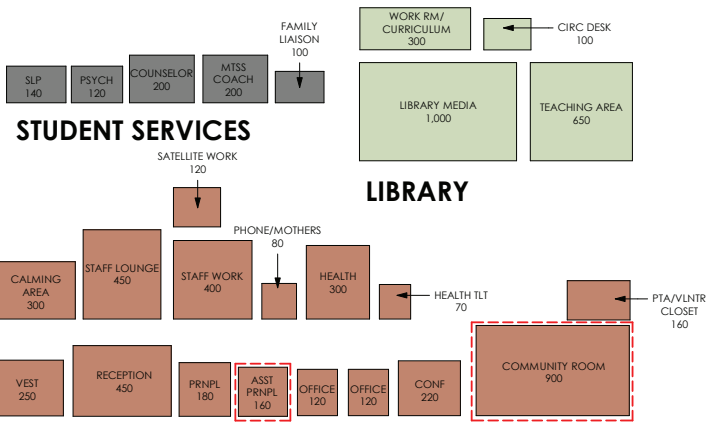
SLP
140

PSYCH
120

COUNSELOR
200

MTSS
COACH
200

FAMILY
LIAISON
100

STUDENT SERVICES

WORK RM/
CURRICULUM
300

CIRC DESK
100

LIBRARY MEDIA
1,000

TEACHING AREA
650

LIBRARY

SATELLITE WORK
120

PHONE/MOTHERS
80

CALMING
AREA
300

STAFF LOUNGE
450

STAFF WORK
400

HEALTH
300

HEALTH TLT
70

PTA/VLNTR
CLOSET
160

VEST
250

RECEPTION
450

PRNPL
180

ASST
PRNPL
160

OFFICE
120

OFFICE
120

CONF
220

COMMUNITY ROOM
900